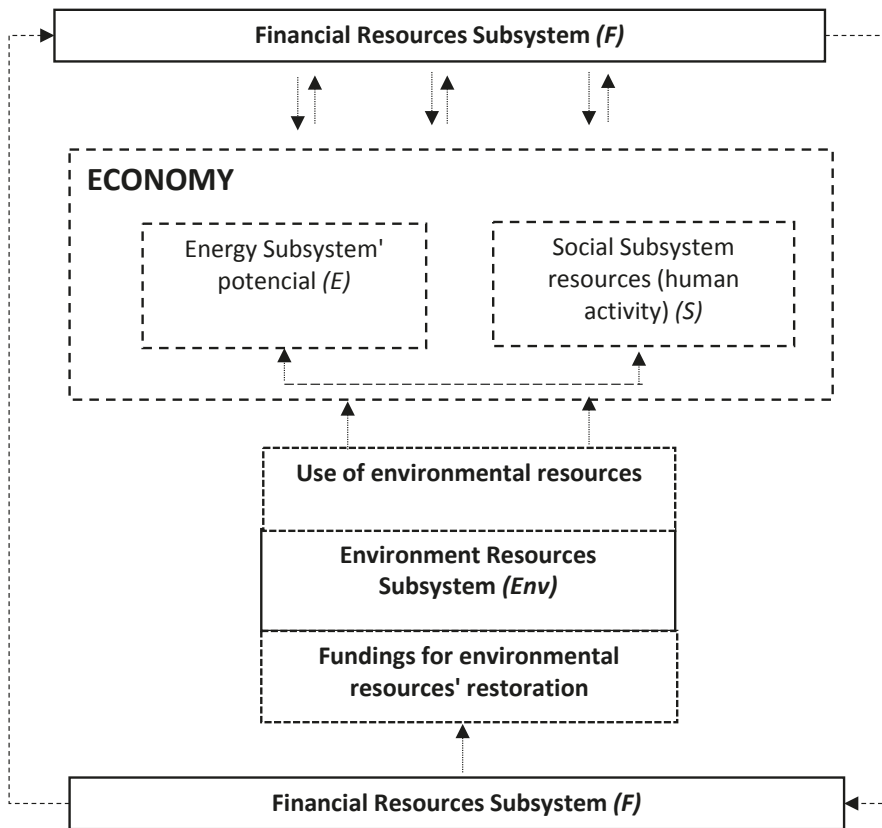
Financial Resources Subsystem *(F)*

ECONOMY

Energy Subsystem' potencial *(E)*

Social Subsystem resources (human activity) *(S)*

Use of environmental resources

Environment Resources Subsystem *(Env)*

Fundings for environmental resources' restoration

Financial Resources Subsystem *(F)*